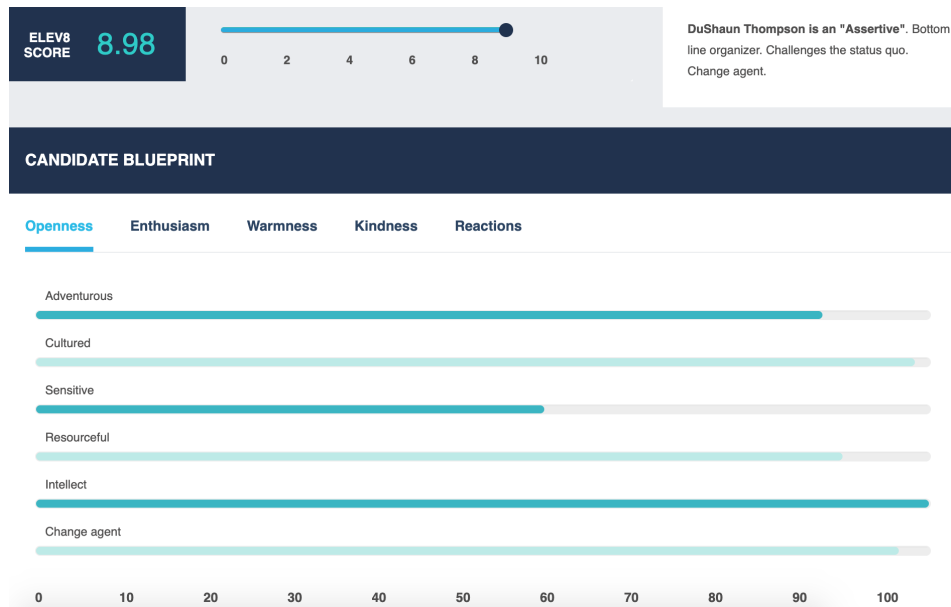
ELEV8 SCORE 8.98

0 2 4 6 8 10

**DuShaun Thompson is an "Assertive"**. Bottom line organizer. Challenges the status quo. Change agent.

CANDIDATE BLUEPRINT

Openness Enthusiasm Warmness Kindness Reactions

Adventurous

Cultured

Sensitive

Resourceful

Intellect

Change agent

0 10 20 30 40 50 60 70 80 90 100